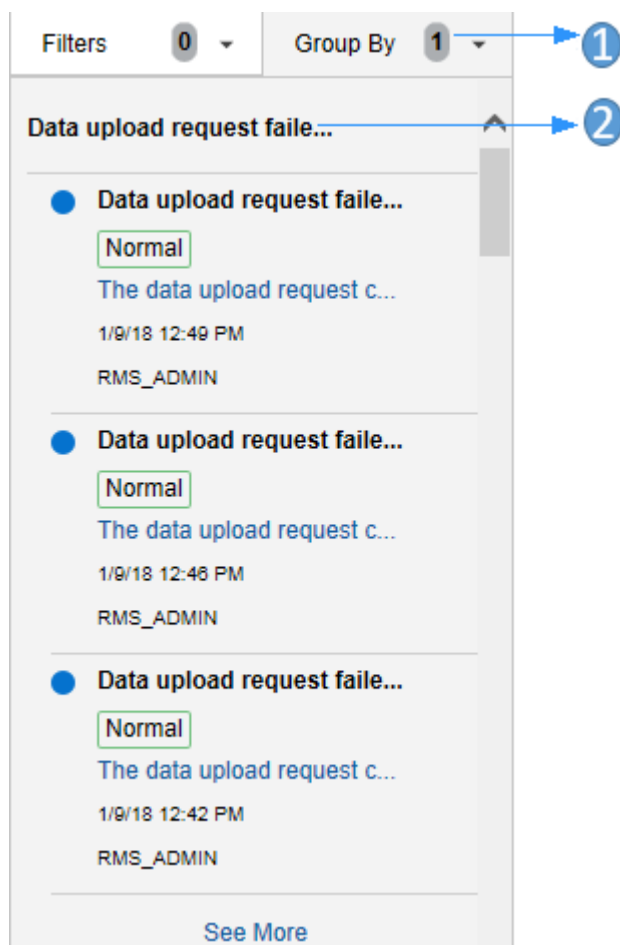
Filters 0 Group By 1

1

Data upload request faile...

2

Data upload request faile...

Normal

The data upload request c...

1/9/18 12:49 PM

RMS_ADMIN

Data upload request faile...

Normal

The data upload request c...

1/9/18 12:46 PM

RMS_ADMIN

Data upload request faile...

Normal

The data upload request c...

1/9/18 12:42 PM

RMS_ADMIN

See More